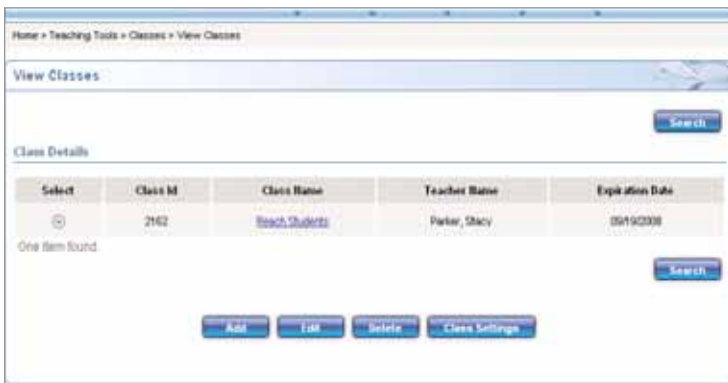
Home > Teaching Tools > Classes > View Classes

View Classes

Search

Class Details

| Select | Class Id | Class Name | Teacher Name | Expiration Date |
|---|---|---|---|---|
| ⊙ | 2162 | Reach Students | Parker, Stacy | 09/19/2008 |

One item found.

Search

Add Edit Delete Class Settings